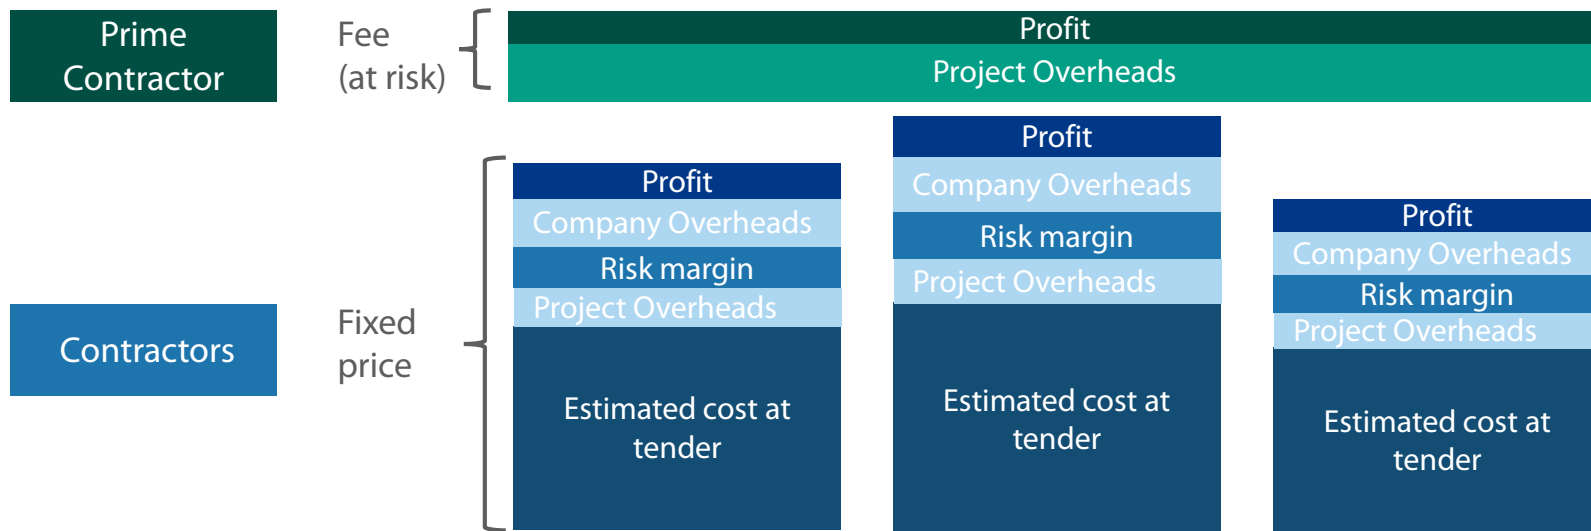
Prime Contractor

Fee (at risk)

Profit

Project Overheads

Contractors

Fixed price

Profit

Company Overheads

Risk margin

Project Overheads

Estimated cost at tender

Profit

Company Overheads

Risk margin

Project Overheads

Estimated cost at tender

Profit

Company Overheads

Risk margin

Project Overheads

Estimated cost at tender